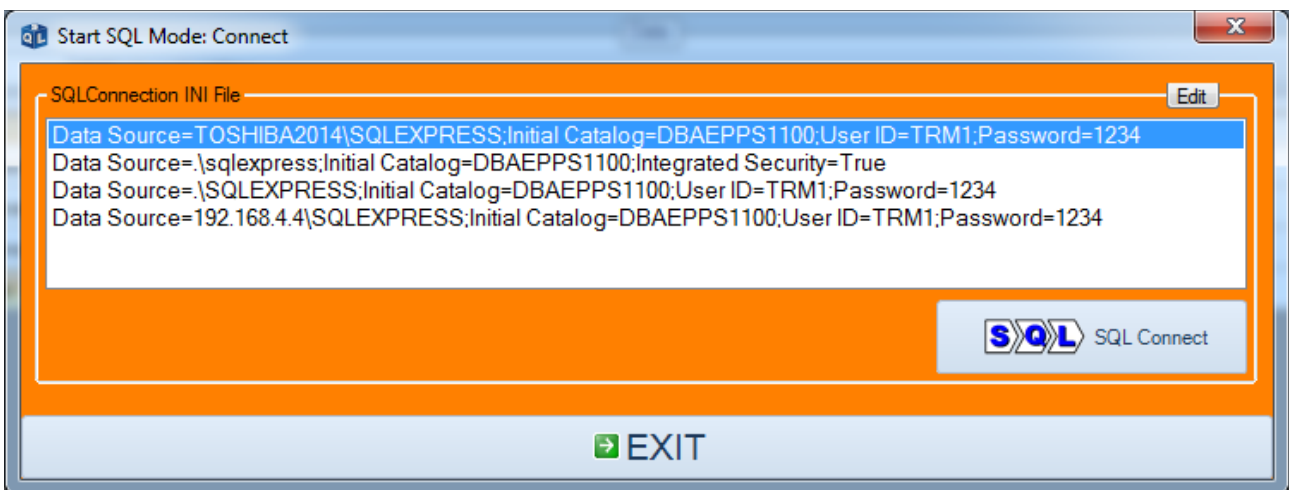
Start SQL Mode: Connect

SQLConnection INI File

Edit

Data Source=TOSHIBA2014\SQLEXPRESS;Initial Catalog=DBAEPPS1100;User ID=TRM1;Password=1234
Data Source=.\sqlexpress;Initial Catalog=DBAEPPS1100;Integrated Security=True
Data Source=.\SQLEXPRESS;Initial Catalog=DBAEPPS1100;User ID=TRM1;Password=1234
Data Source=192.168.4.4\SQLEXPRESS;Initial Catalog=DBAEPPS1100;User ID=TRM1;Password=1234

SQL SQL Connect

EXIT